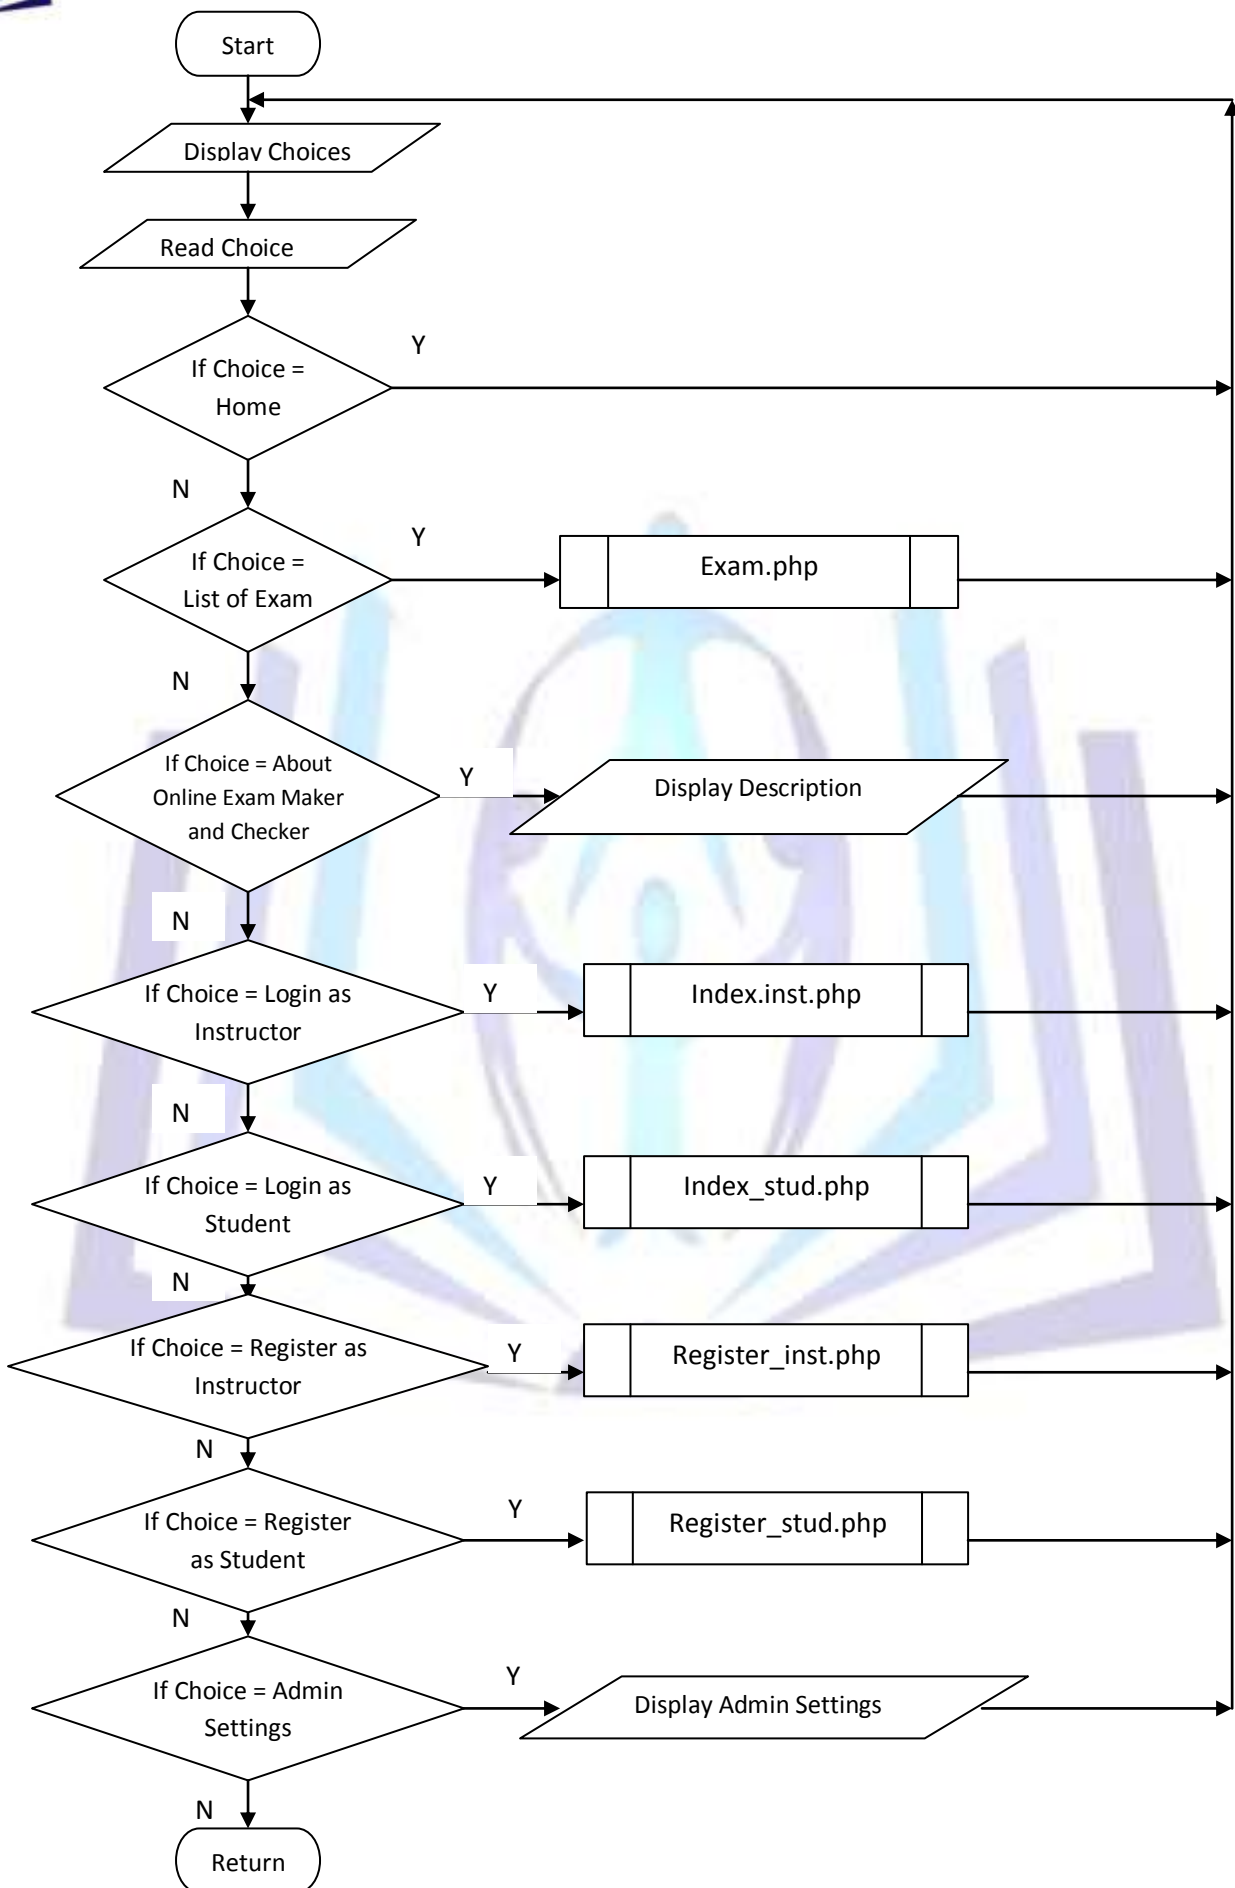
Start

Display Choices

Read Choice

If Choice = Home

Y

N

If Choice = List of Exam

Y

Exam.php

N

If Choice = About Online Exam Maker and Checker

Y

Display Description

N

If Choice = Login as Instructor

Y

Index.inst.php

N

If Choice = Login as Student

Y

Index_stud.php

N

If Choice = Register as Instructor

Y

Register_inst.php

N

If Choice = Register as Student

Y

Register_stud.php

N

If Choice = Admin Settings

Y

Display Admin Settings

N

Return